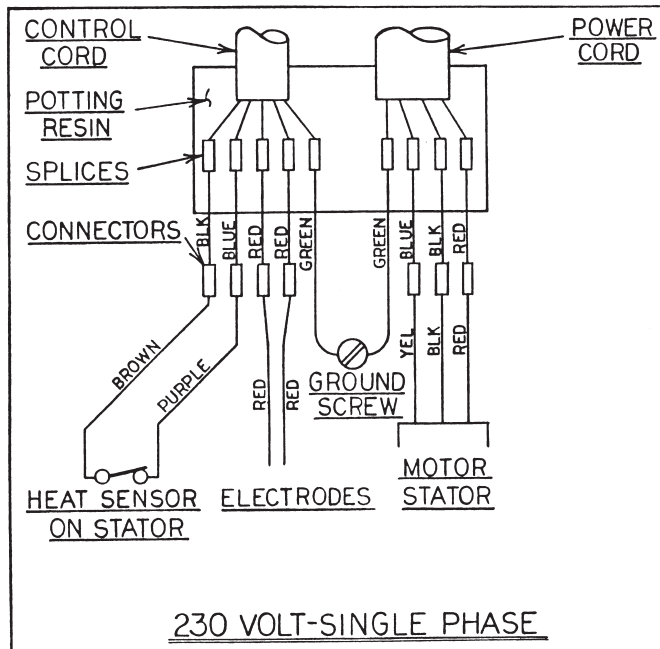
CONTROL CORD

POWER CORD

POTTING RESIN

SPLICES

CONNECTORS

BLK
BLUE
RED
RED
GREEN

GREEN
BLUE
BLK
RED

BROWN
PURPLE

RED
RED

GROUND SCREW

YEL
BLK
RED

HEAT SENSOR ON STATOR

ELECTRODES

MOTOR STATOR

230 VOLT-SINGLE PHASE